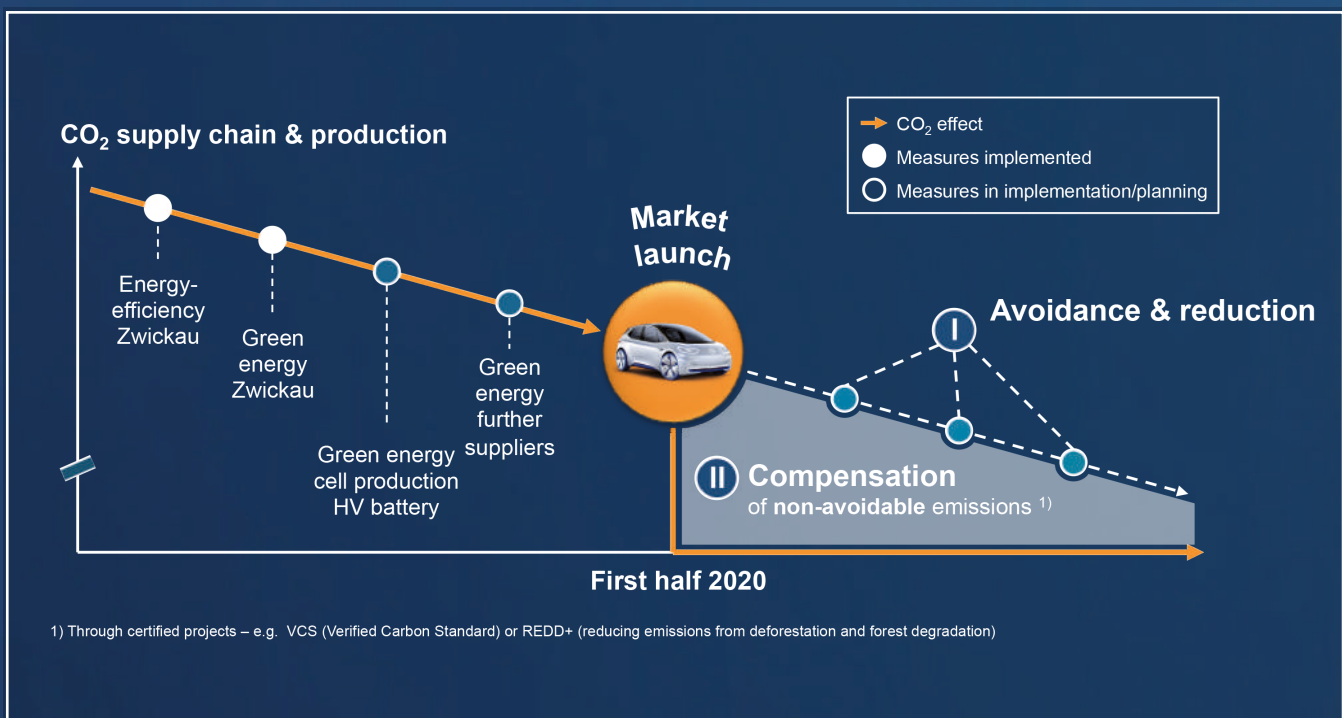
$CO_2$ supply chain & production

$CO_2$ effect
Measures implemented
Measures in implementation/planning

Market launch

Energy-efficiency Zwickau

Green energy Zwickau

Green energy cell production HV battery

Green energy further suppliers

I Avoidance & reduction

II Compensation of non-avoidable emissions 1)

First half 2020

1) Through certified projects – e.g. VCS (Verified Carbon Standard) or REDD+ (reducing emissions from deforestation and forest degradation)